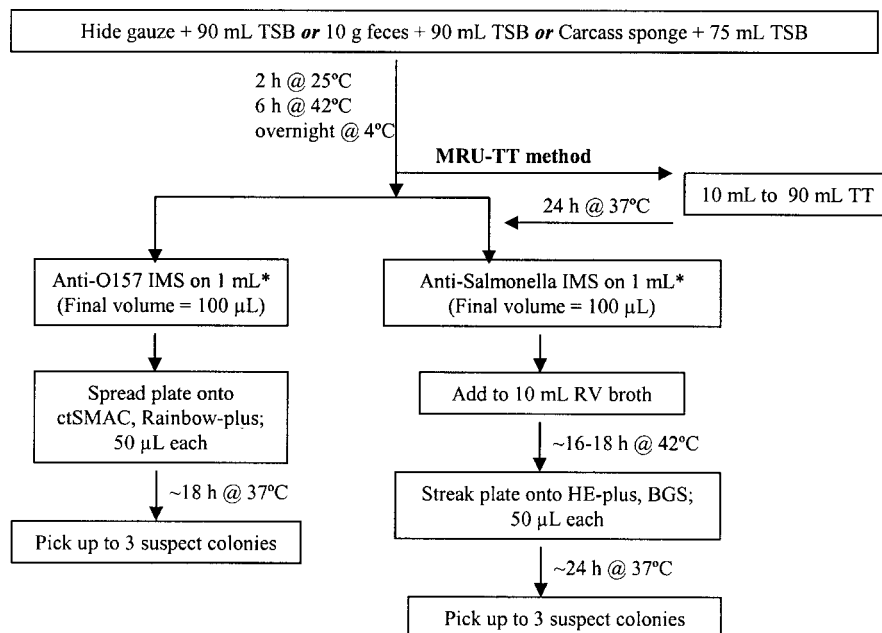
Hide gauze + 90 mL TSB ***or*** 10 g feces + 90 mL TSB ***or*** Carcass sponge + 75 mL TSB

2 h @ 25ºC
6 h @ 42ºC
overnight @ 4ºC

**MRU-TT method**

10 mL to 90 mL TT

24 h @ 37ºC

Anti-O157 IMS on 1 mL*
(Final volume = 100 μL)

Spread plate onto ctSMAC, Rainbow-plus; 50 μL each

~18 h @ 37ºC

Pick up to 3 suspect colonies

Anti-Salmonella IMS on 1 mL*
(Final volume = 100 μL)

Add to 10 mL RV broth

~16-18 h @ 42ºC

Streak plate onto HE-plus, BGS; 50 μL each

~24 h @ 37ºC

Pick up to 3 suspect colonies